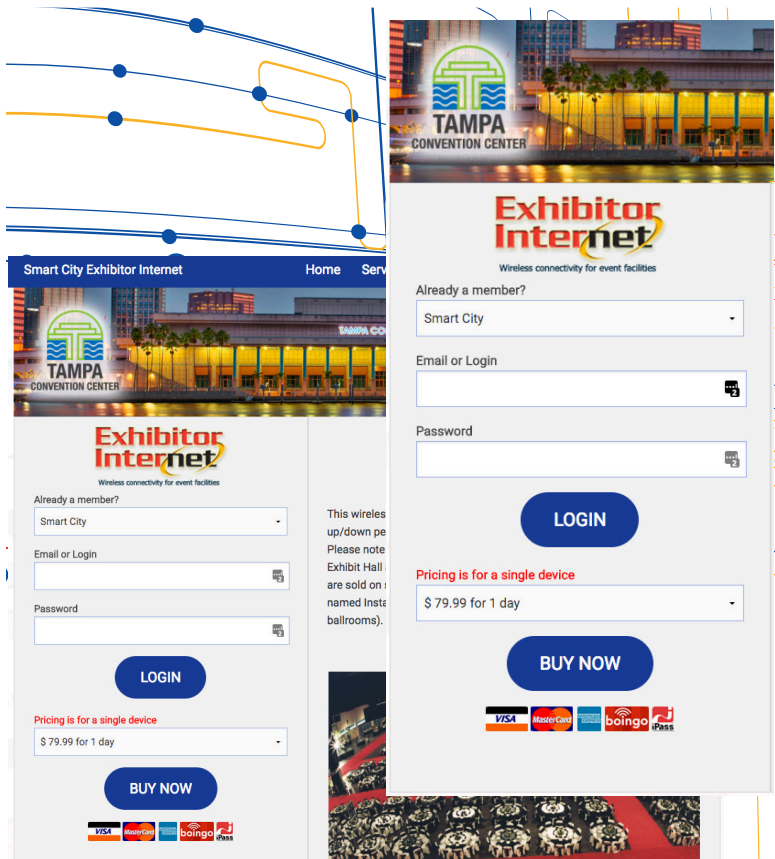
Smart City Exhibitor Internet
Home
Serv

TAMPA
CONVENTION CENTER

TAMPA CO

Exhibitor Internet
Wireless connectivity for event facilities

Already a member?
Smart City

Email or Login

Password

LOGIN

Pricing is for a single device
$ 79.99 for 1 day

BUY NOW

VISA MasterCard boingo iPass

This wireles
up/down pe
Please note
Exhibit Hall
are sold on s
named Insta
ballrooms).

TAMPA
CONVENTION CENTER

Exhibitor Internet
Wireless connectivity for event facilities

Already a member?
Smart City

Email or Login

Password

LOGIN

Pricing is for a single device
$ 79.99 for 1 day

BUY NOW

VISA MasterCard boingo iPass